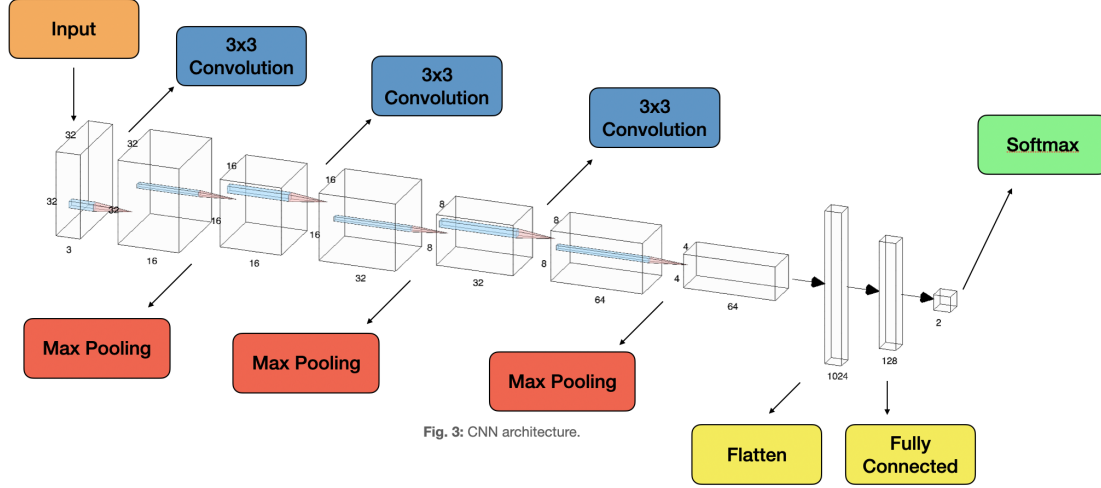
Input

3x3 Convolution

3x3 Convolution

3x3 Convolution

Softmax

32
32
32
3
32
16
16
16
16
16
16
8
32
8
8
32
8
8
64
4
4
64
1024
128
2

Max Pooling

Max Pooling

Max Pooling

Fig. 3: CNN architecture.

Flatten

Fully Connected